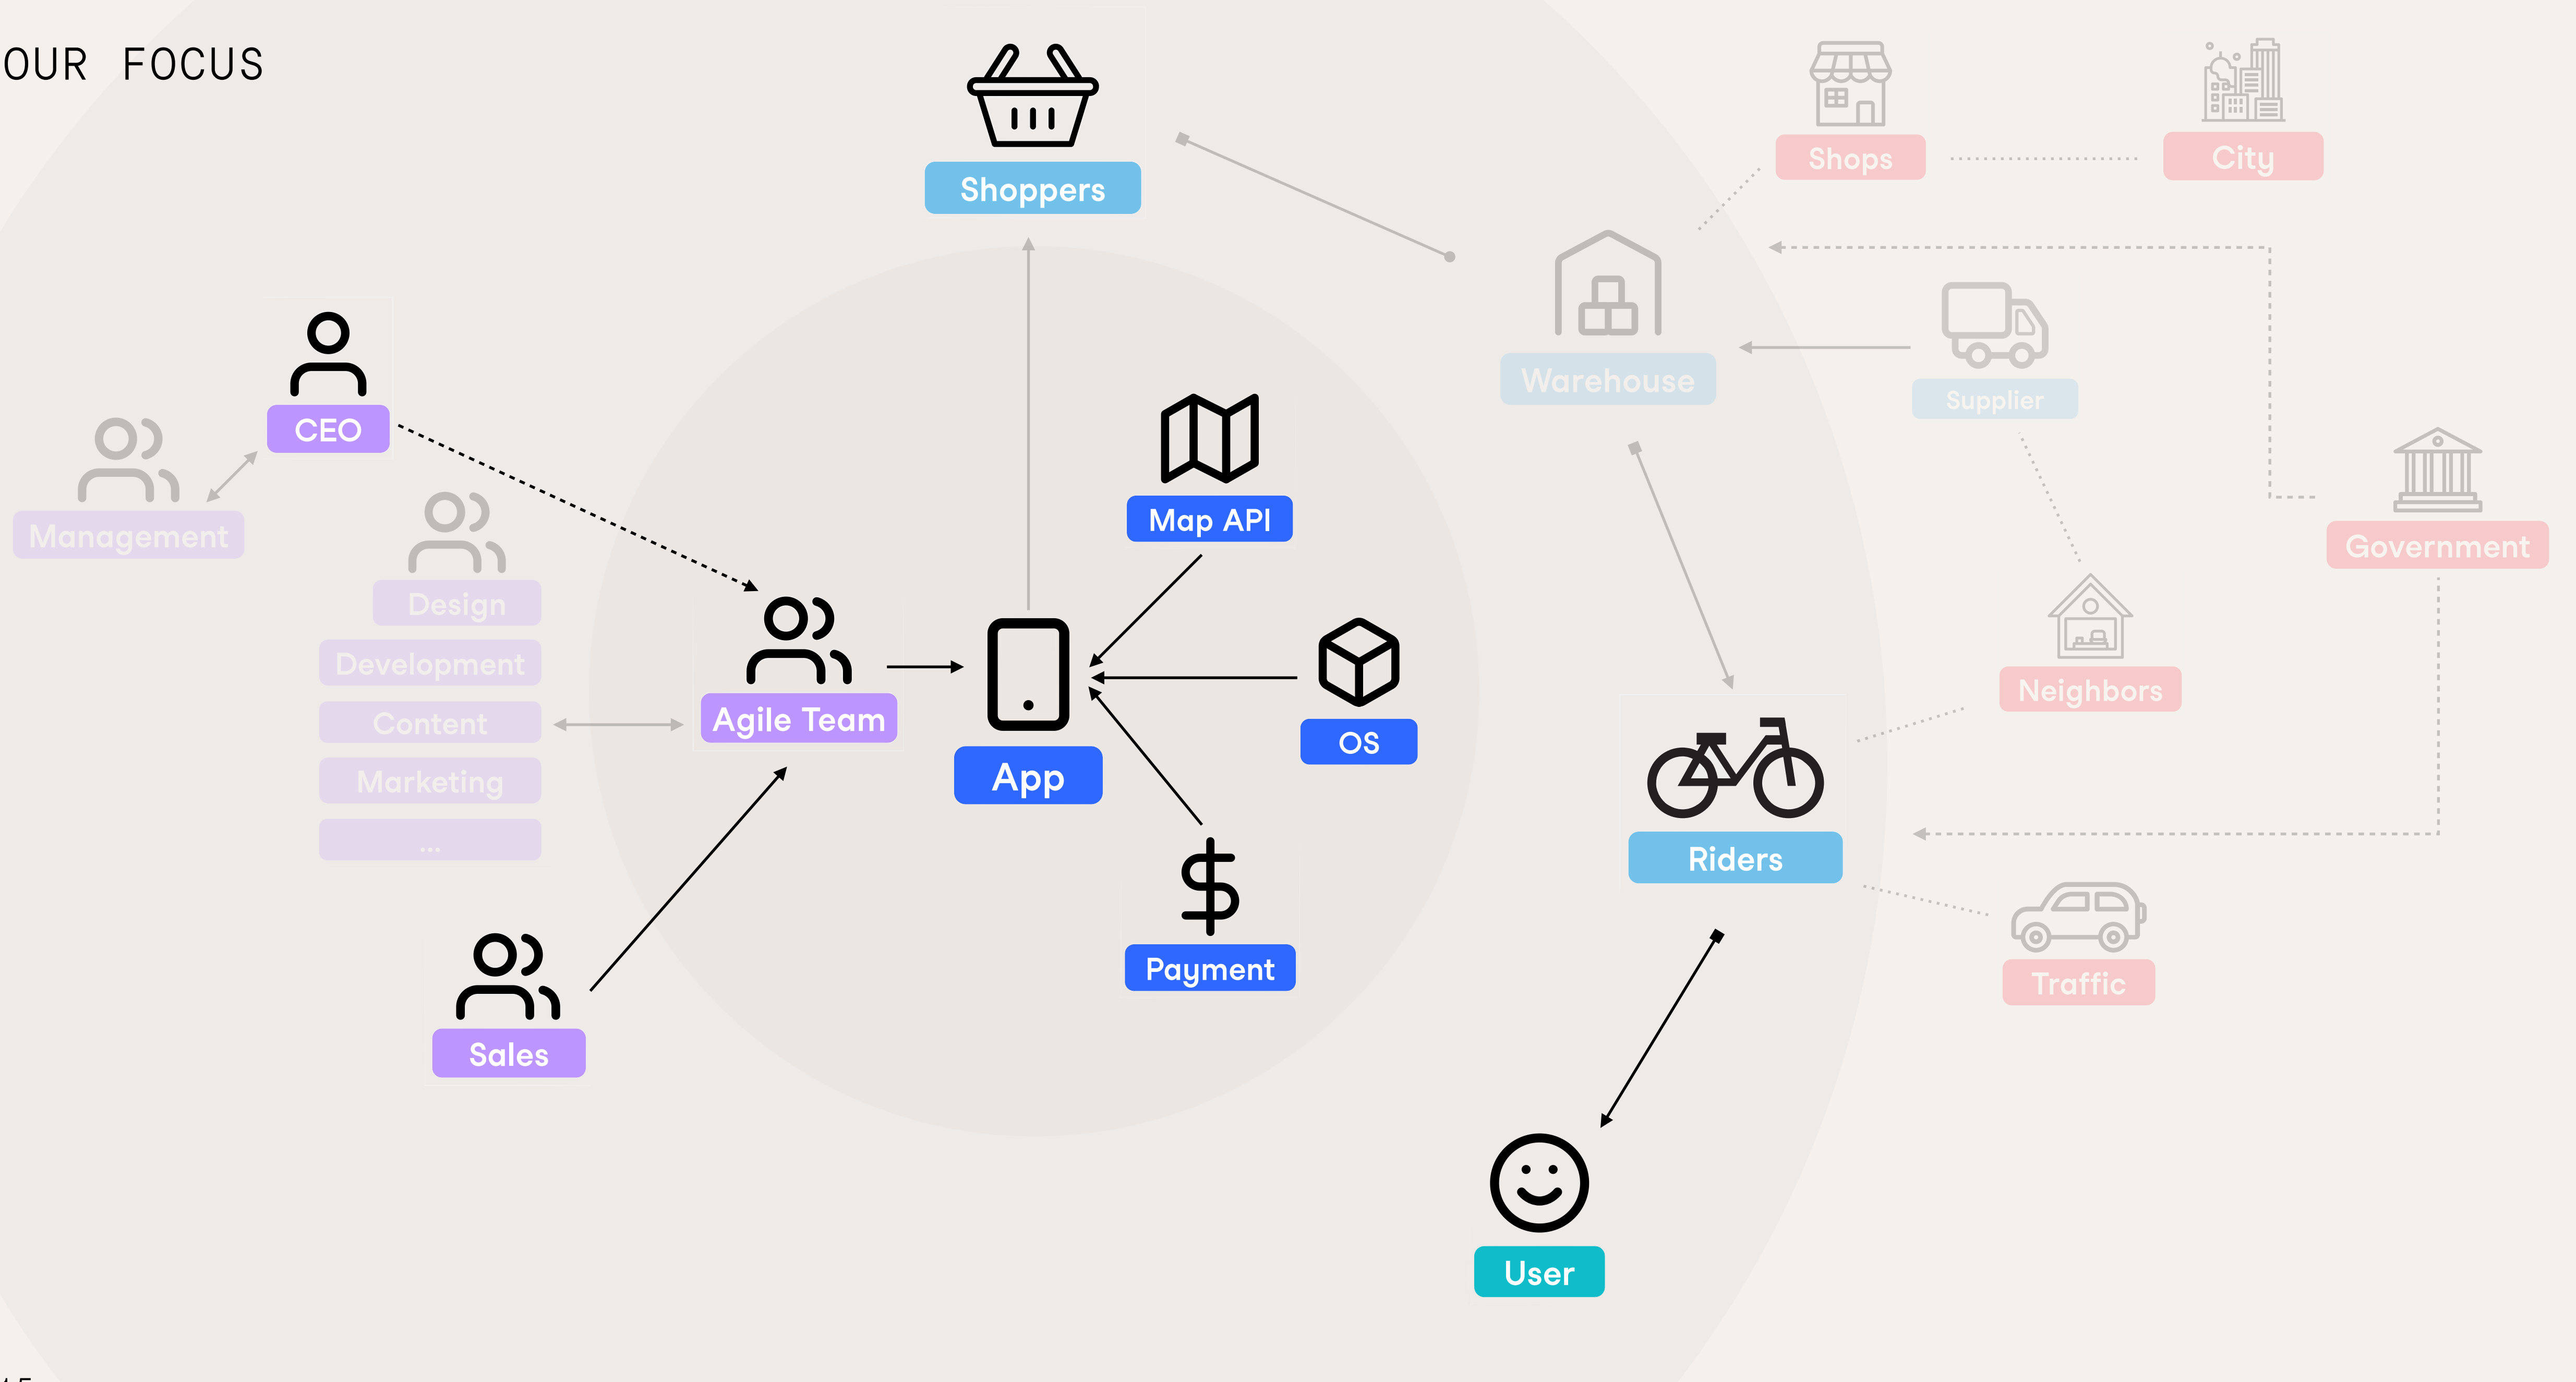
OUR FOCUS

Shoppers

Shops

City

CEO

Management

Warehouse

Supplier

Design

Map API

Government

Development

Content

Agile Team

App

OS

Neighbors

Marketing

...

Riders

Payment

Traffic

Sales

User